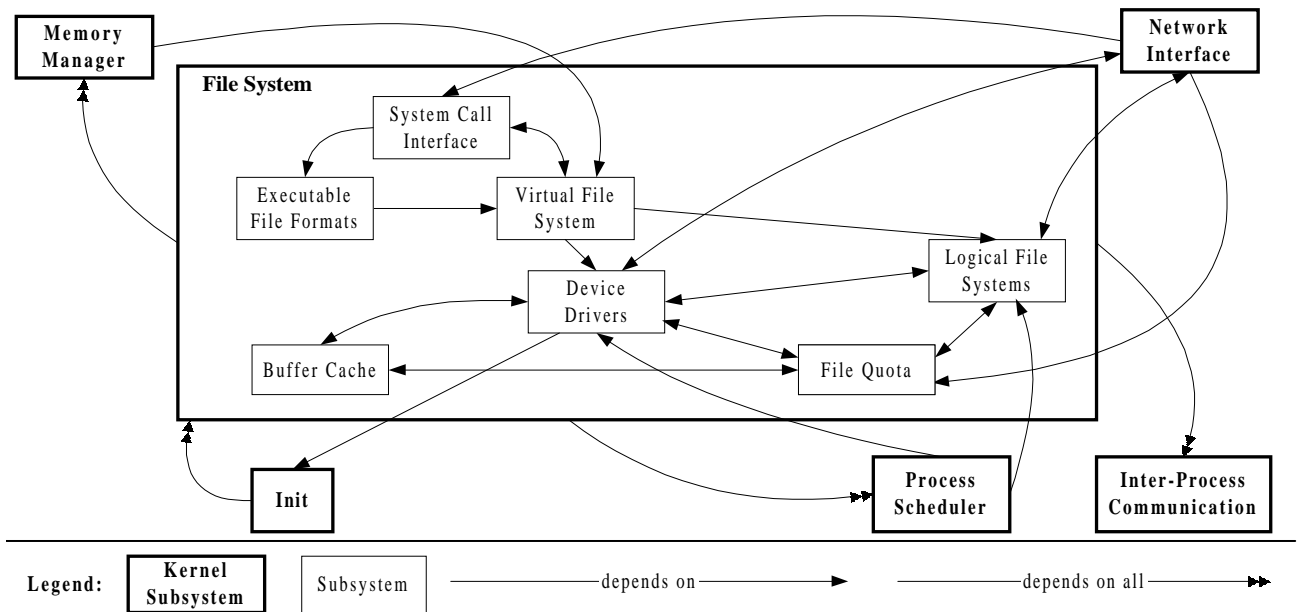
Memory Manager

Network Interface

File System

System Call Interface

Executable File Formats

Virtual File System

Logical File Systems

Device Drivers

Buffer Cache

File Quota

Init

Process Scheduler

Inter-Process Communication

Legend: Kernel Subsystem Subsystem depends on depends on all